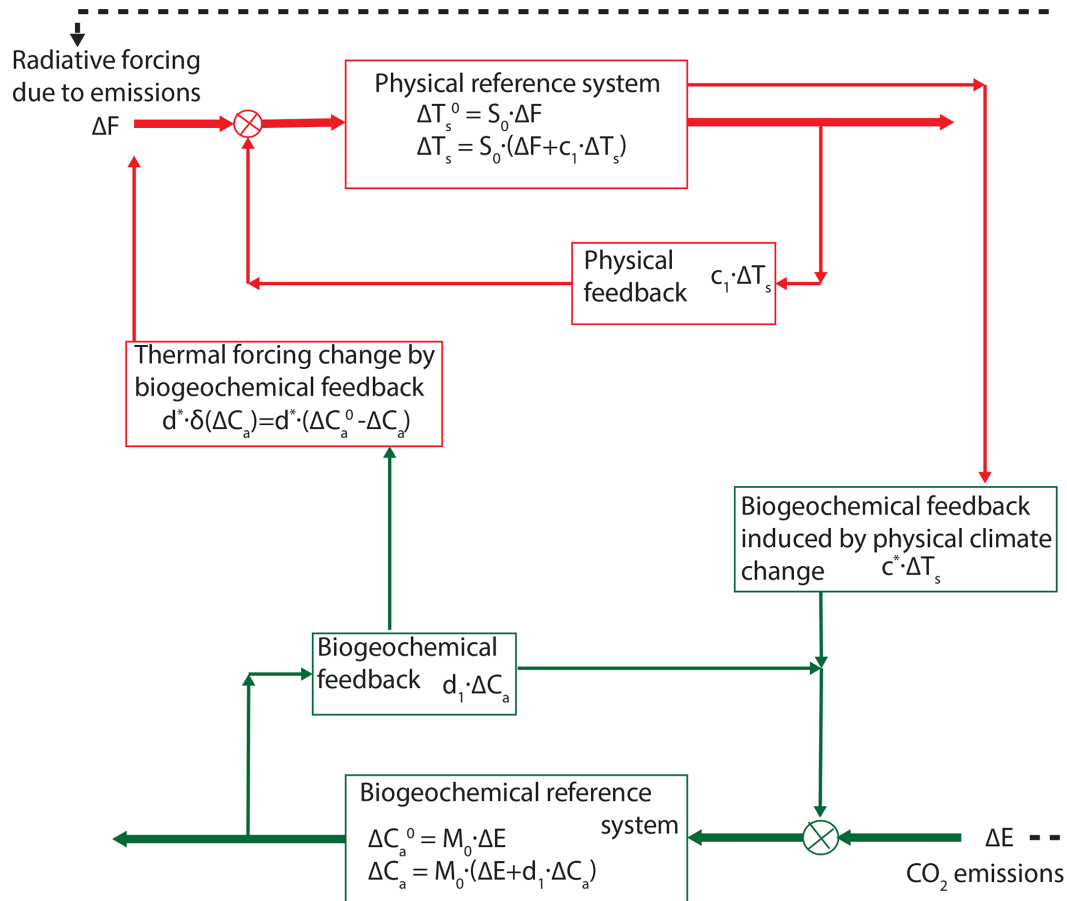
Radiative forcing due to emissions
$\Delta F$

Physical reference system
$\Delta T_s{}^0 = S_0 \cdot \Delta F$
$\Delta T_s = S_0 \cdot (\Delta F + c_1 \cdot \Delta T_s)$

Physical feedback $c_1 \cdot \Delta T_s$

Thermal forcing change by biogeochemical feedback
$d^* \cdot \delta(\Delta C_a) = d^* \cdot (\Delta C_a{}^0 - \Delta C_a)$

Biogeochemical feedback induced by physical climate change $c^* \cdot \Delta T_s$

Biogeochemical feedback $d_1 \cdot \Delta C_a$

Biogeochemical reference system
$\Delta C_a{}^0 = M_0 \cdot \Delta E$
$\Delta C_a = M_0 \cdot (\Delta E + d_1 \cdot \Delta C_a)$

$\Delta E$
$CO_2$ emissions